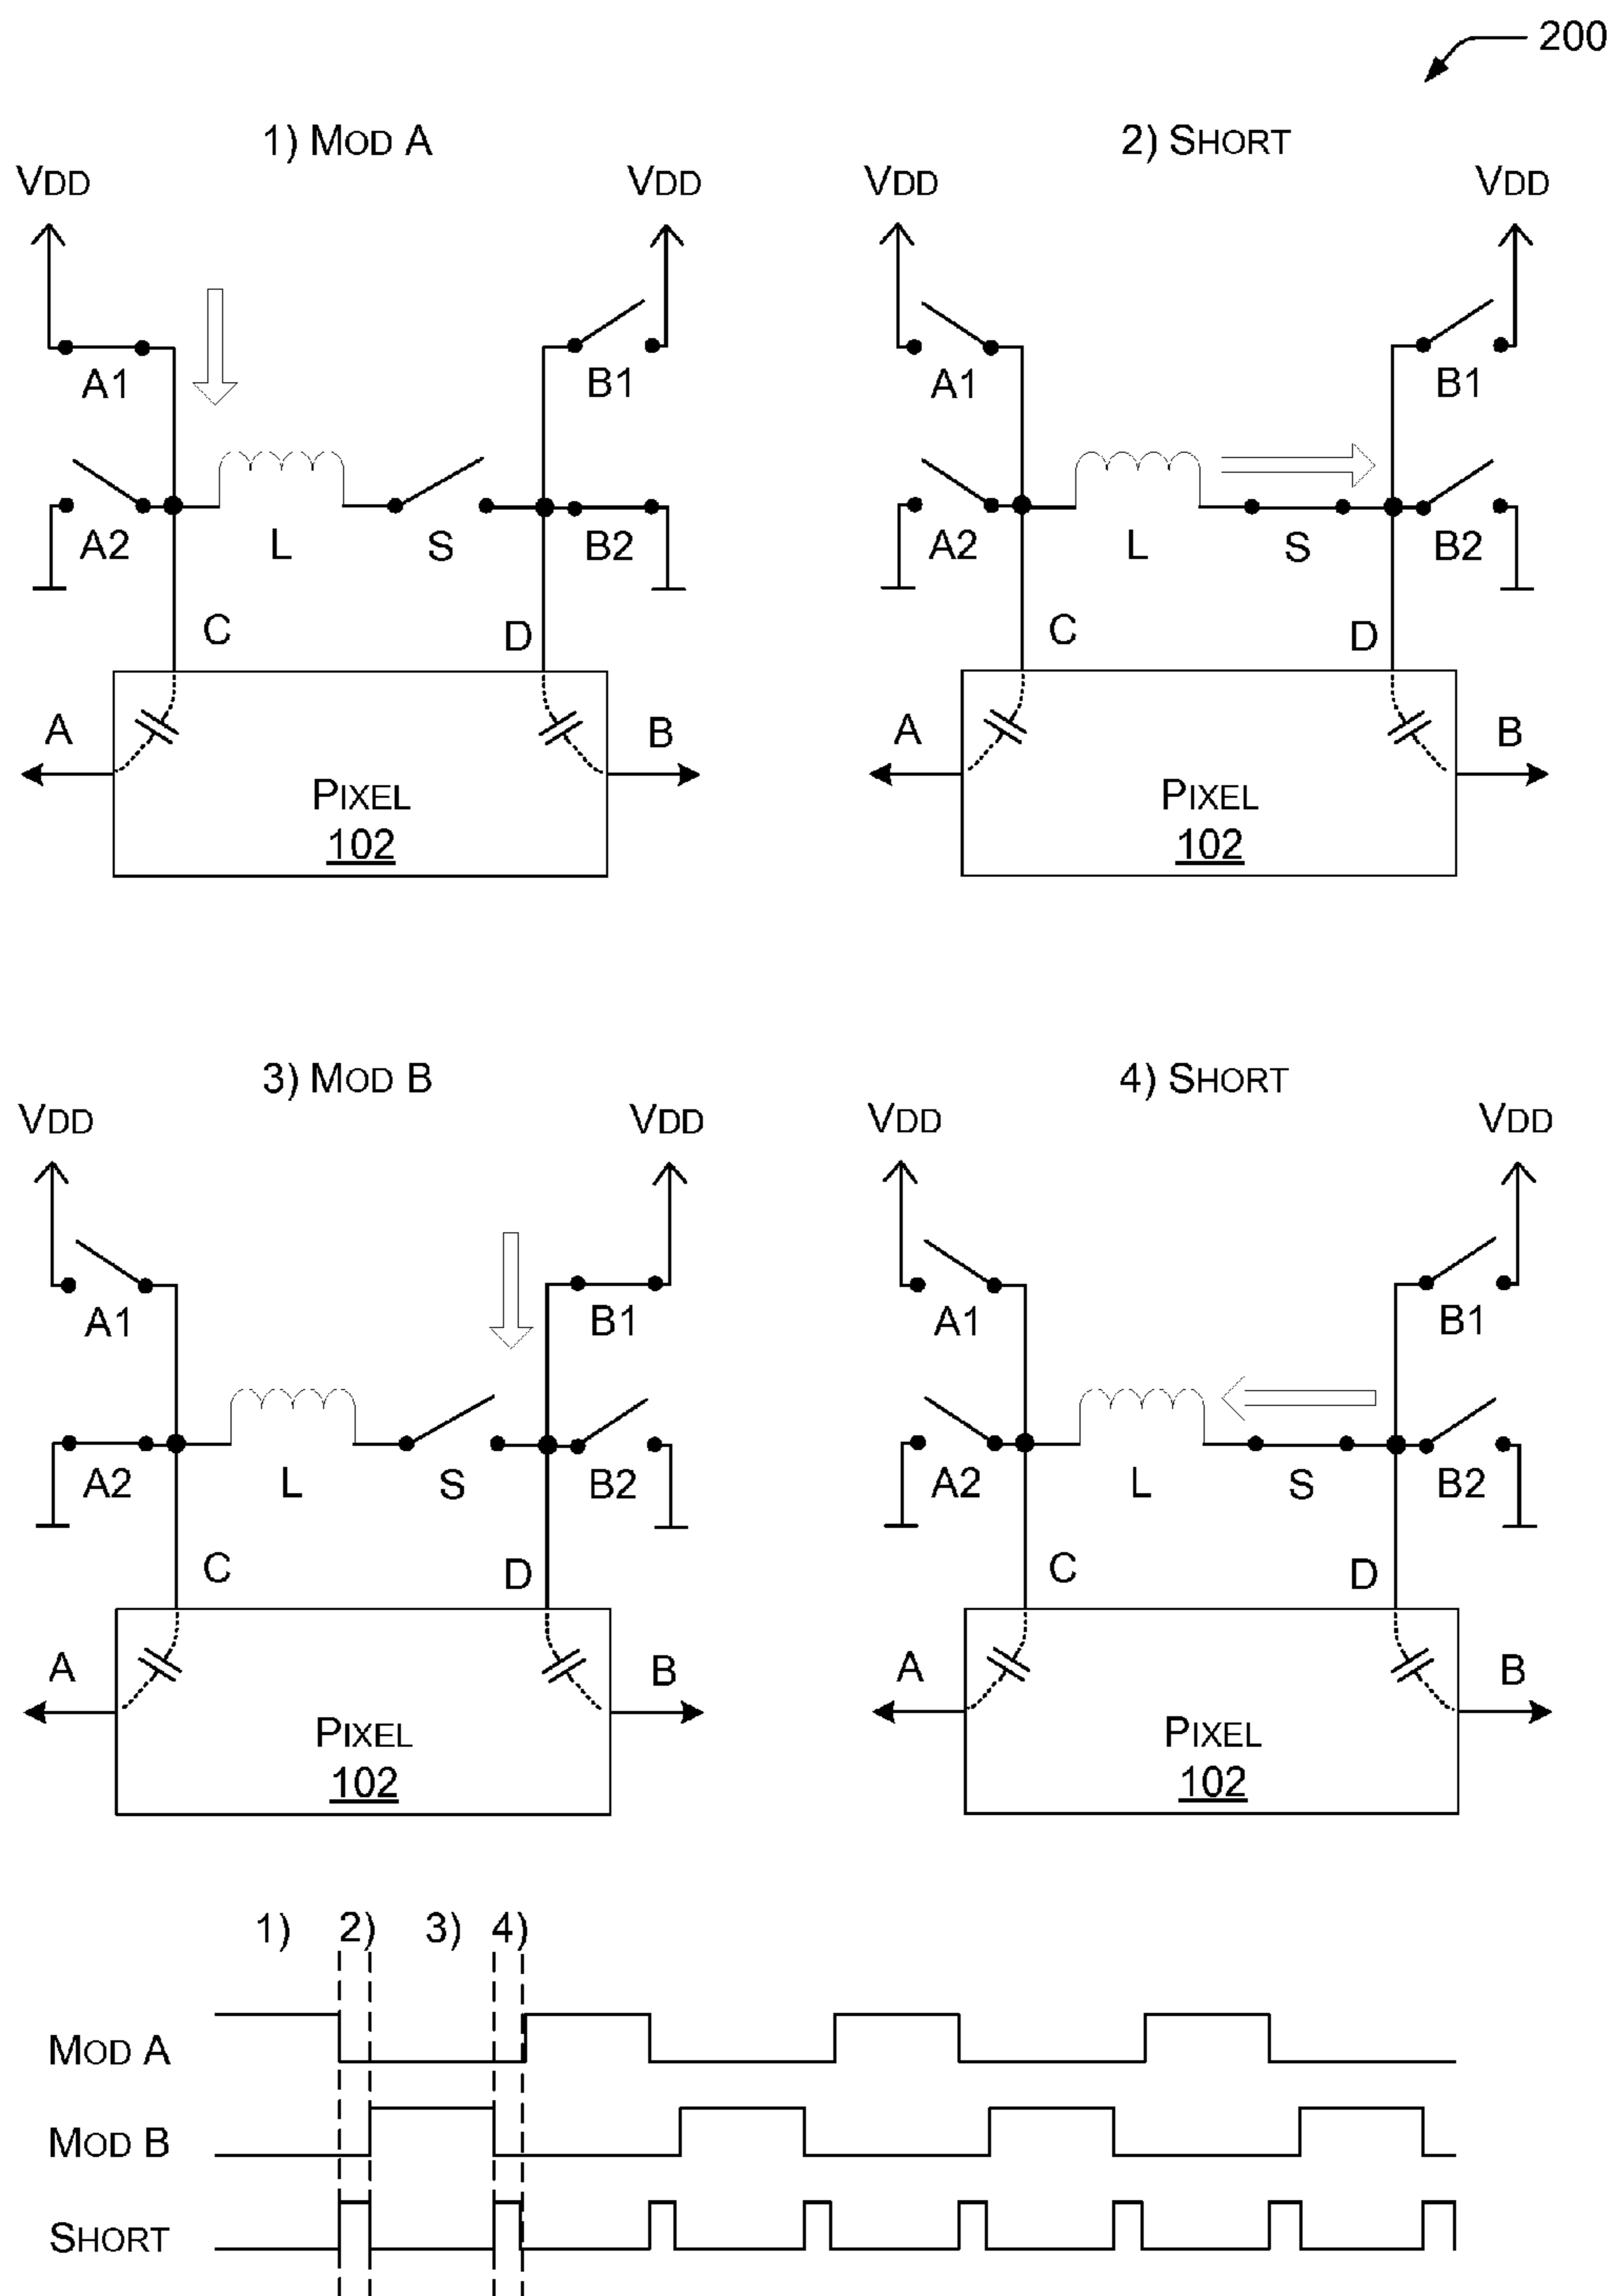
200

1) MOD A

VDD
VDD
A1
B1
A2
L
S
B2
C
D
A
B
PIXEL
102

2) SHORT

VDD
VDD
A1
B1
A2
L
S
B2
C
D
A
B
PIXEL
102

3) MOD B

VDD
VDD
A1
B1
A2
L
S
B2
C
D
A
B
PIXEL
102

4) SHORT

VDD
VDD
A1
B1
A2
L
S
B2
C
D
A
B
PIXEL
102

1) 2) 3) 4)

MOD A
MOD B
SHORT